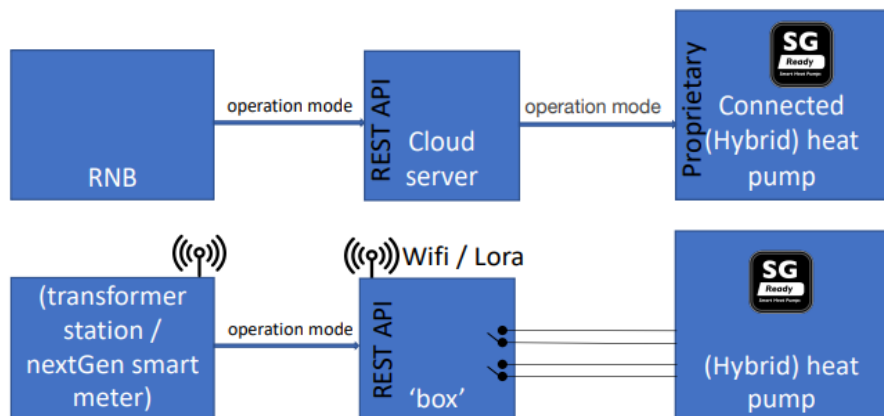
RNB

operation mode

REST API

Cloud server

operation mode

Proprietary

SG Ready Smart Heat Pumps

Connected (Hybrid) heat pump

(transformer station / nextGen smart meter)

operation mode

Wifi / Lora

REST API

'box'

SG Ready Smart Heat Pumps

(Hybrid) heat pump